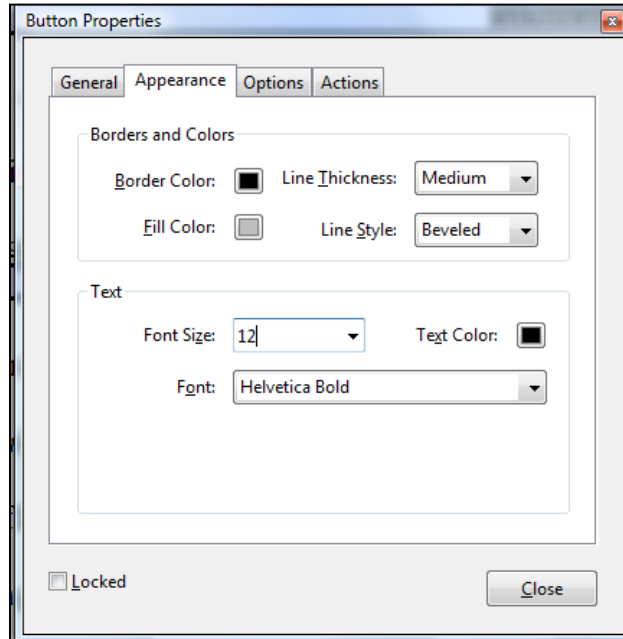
Button Properties

General | Appearance | Options | Actions

Borders and Colors

Border Color: Line Thickness: Medium

Fill Color: Line Style: Beveled

Text

Font Size: 12 Text Color:

Font: Helvetica Bold

Locked

Close